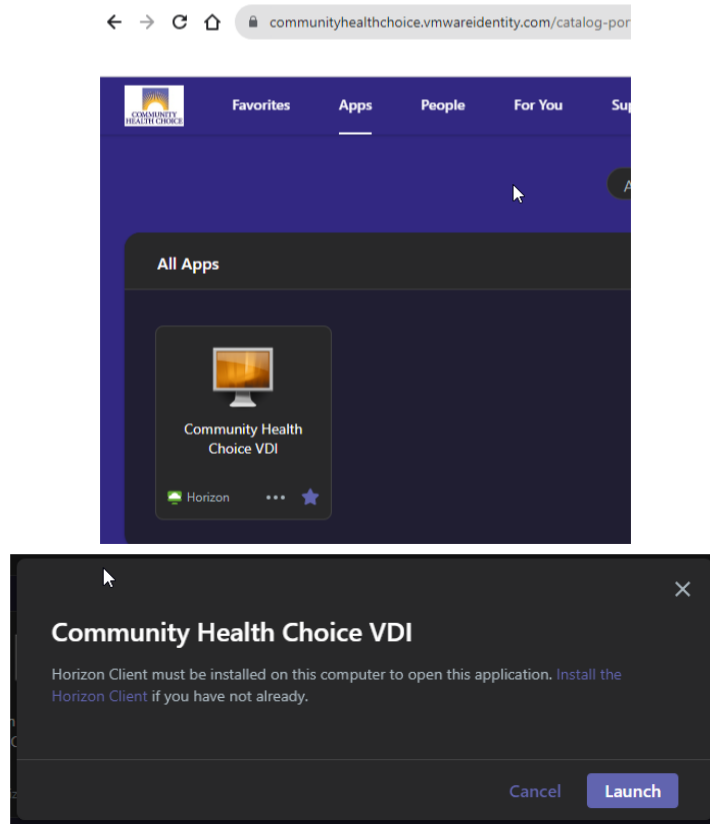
communityhealthchoice.vmwareidentity.com/catalog-por

COMMUNITY HEALTH CHOICE

Favorites Apps People For You Su

A

All Apps

Community Health Choice VDI

Horizon

Community Health Choice VDI

Horizon Client must be installed on this computer to open this application. Install the Horizon Client if you have not already.

Cancel Launch